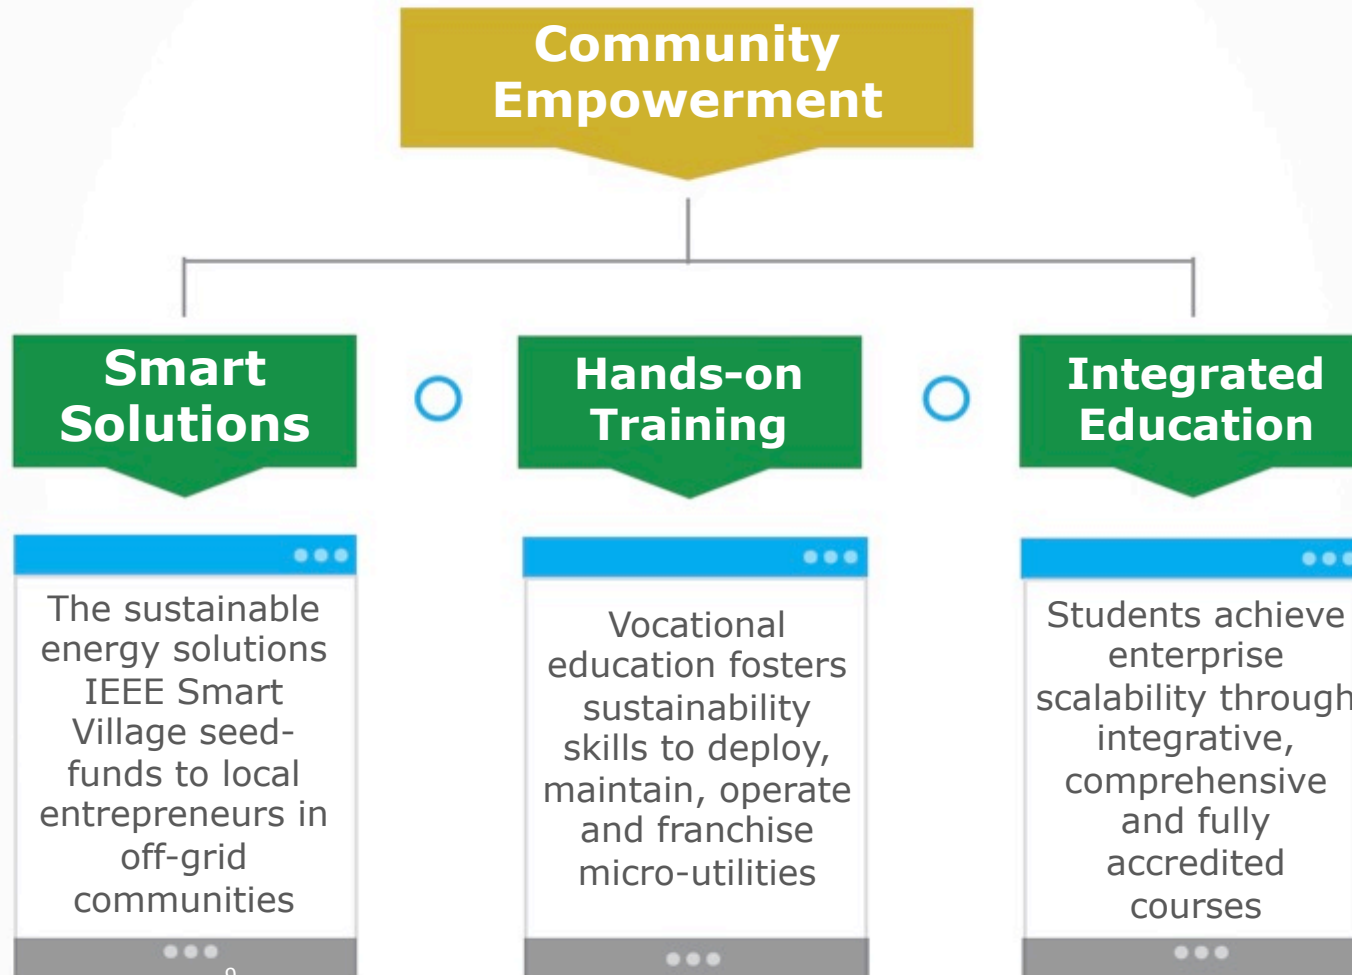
Community Empowerment

Smart Solutions

Hands-on Training

Integrated Education

The sustainable energy solutions IEEE Smart Village seed-funds to local entrepreneurs in off-grid communities

Vocational education fosters sustainability skills to deploy, maintain, operate and franchise micro-utilities

Students achieve enterprise scalability through integrative, comprehensive and fully accredited courses